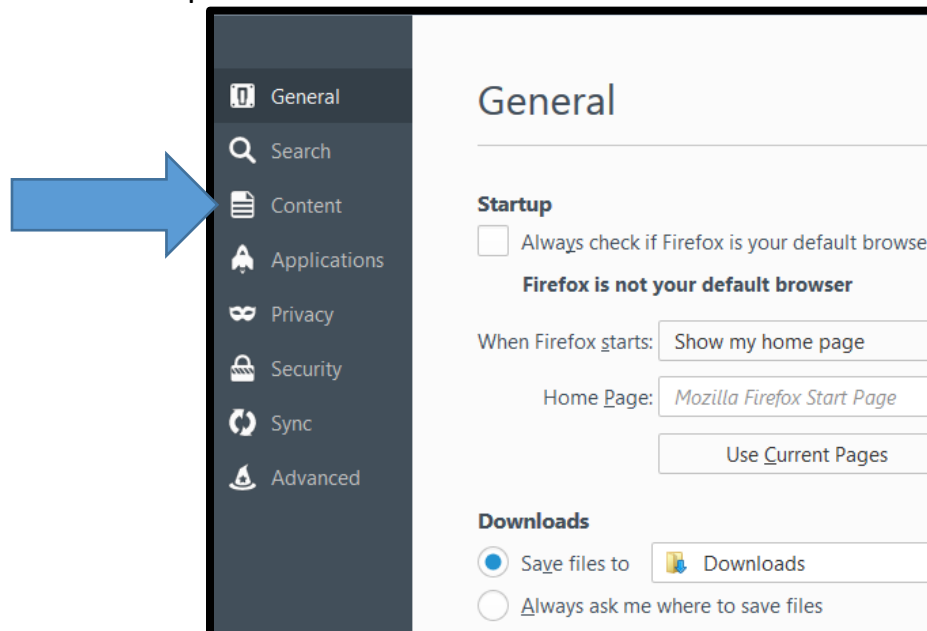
General
Search
Content
Applications
Privacy
Security
Sync
Advanced

General

Startup
Always check if Firefox is your default browse
Firefox is not your default browser
When Firefox starts: Show my home page
Home Page: Mozilla Firefox Start Page
Use Current Pages

Downloads
Save files to Downloads
Always ask me where to save files